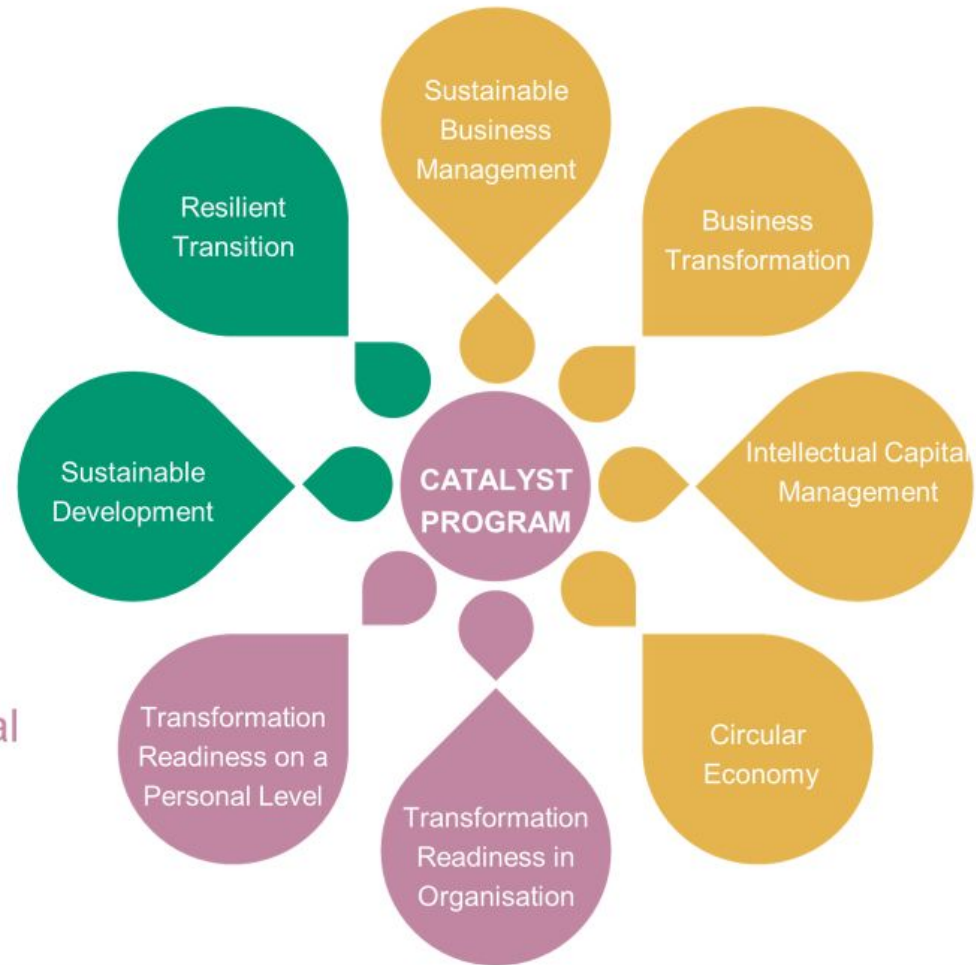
Sustainable Business Management

Business Transformation

Resilient Transition

Sustainable Development

CATALYST PROGRAM

Intellectual Capita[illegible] Management

al

Transformation Readiness on a Personal Level

Transformation Readiness in Organisation

Circular Economy